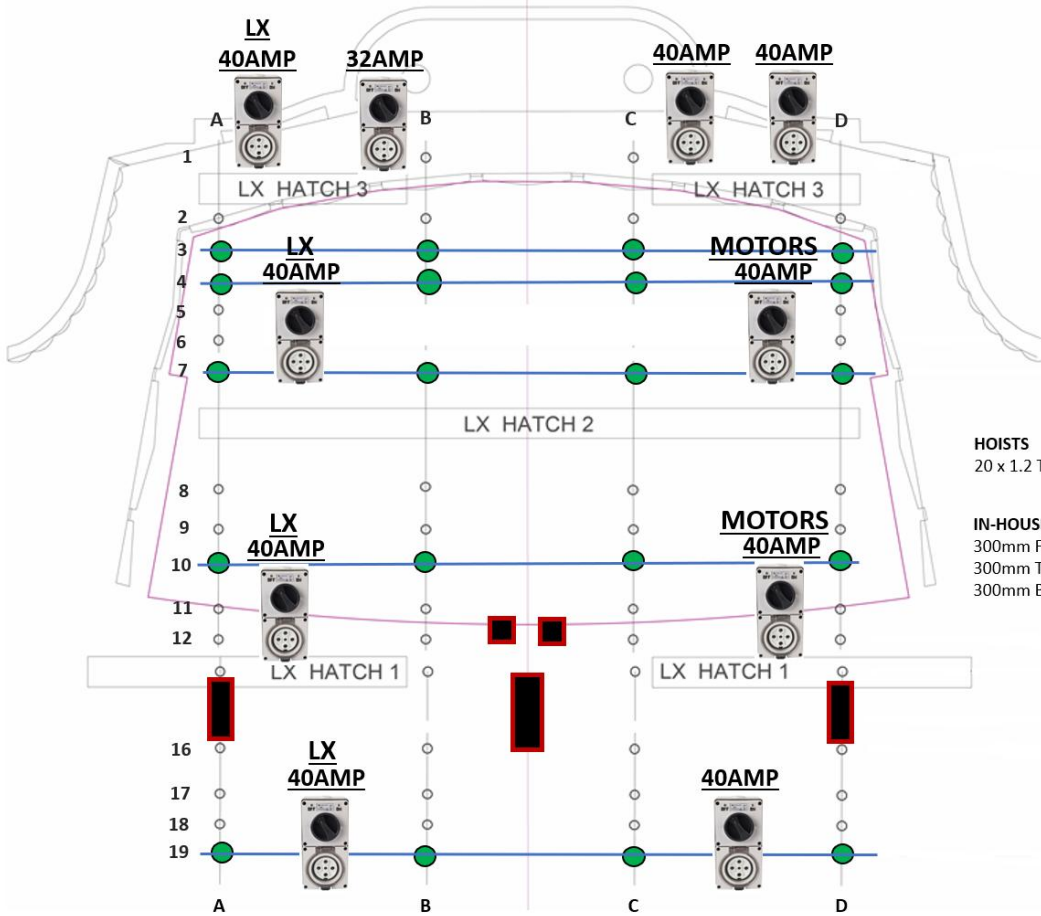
LX
40AMP

32AMP

40AMP

40AMP

A B C D

1

LX HATCH 3

LX HATCH 3

2

3

LX
40AMP

MOTORS
40AMP

4

5

6

7

LX HATCH 2

HOISTS
20 x 1.2 T

8

9

LX
40AMP

MOTORS
40AMP

IN-HOUS
300mm F
300mm T
300mm B

10

11

12

LX HATCH 1

LX HATCH 1

16

LX
40AMP

40AMP

17

18

19

A B C D